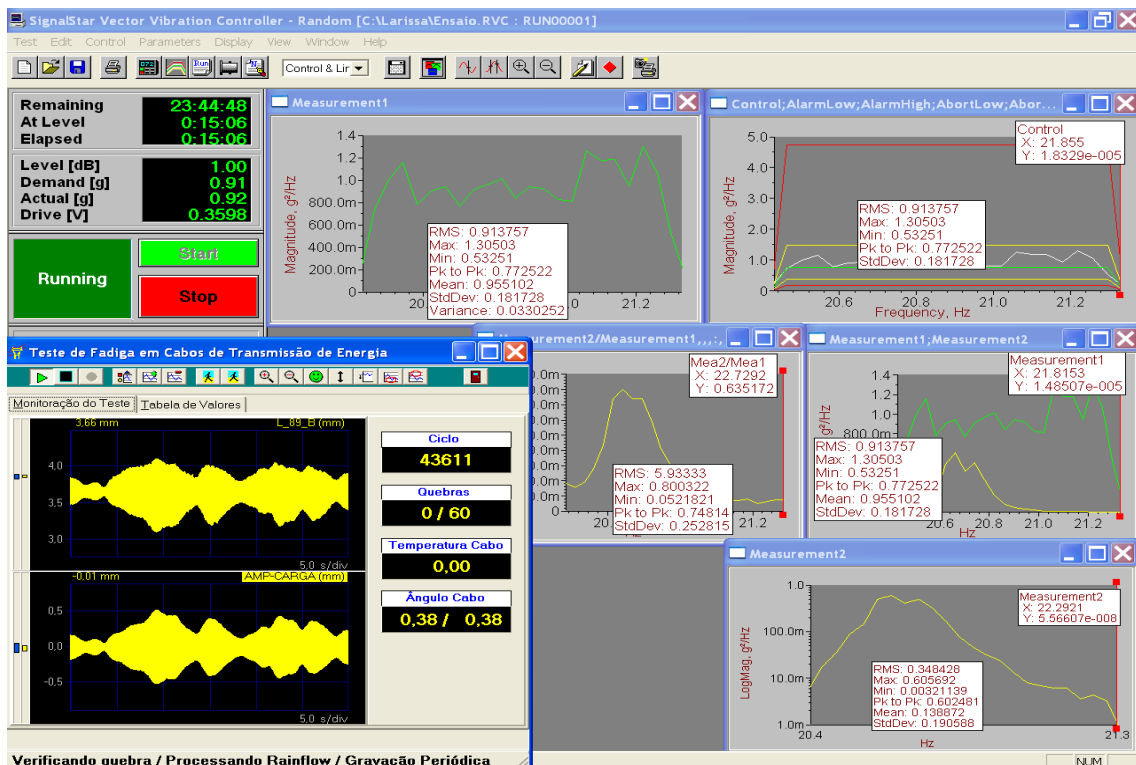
SignalStar Vector Vibration Controller - Random [C:\Larissa\Ensaio.RVC : RUN00001]

Test Edit Control Parameters Display View Window Help

Control & Lir

Remaining 23:44:48
At Level 0:15:06
Elapsed 0:15:06

Level [dB] 1.00
Demand [g] 0.91
Actual [g] 0.92
Drive [V] 0.3598

Running
Start
Stop

Measurement1

Magnitude, g²/Hz
1.4
1.2
1.0
800.0m
600.0m
400.0m
200.0m
0
20
21.2

RMS: 0.913757
Max: 1.30503
Min: 0.53251
Pk to Pk: 0.772522
Mean: 0.955102
StdDev: 0.181728
Variance: 0.0330252

Control;AlarmLow;AlarmHigh;AbortLow;Abor...

Control
X: 21.855
Y: 1.8329e-005

Magnitude, g²/Hz
5.0
4.0
3.0
2.0
1.0
0

RMS: 0.913757
Max: 1.30503
Min: 0.53251
Pk to Pk: 0.772522
StdDev: 0.181728

20.6 20.8 21.0 21.2
Frequency, Hz

Teste de Fadiga em Cabos de Transmissão de Energia

Monitoração do Teste | Tabela de Valores

3,66 mm L_89_B (mm)
4,0
3,5
3,0
5.0 s/div

-0,01 mm AMP-CARGA (mm)
0,5
0,0
-0,5
5.0 s/div

Ciclo
43611
Quebras
0 / 60
Temperatura Cabo
0,00
Ângulo Cabo
0,38 / 0,38

Measurement2/Measurement1,,,:,

Mea2/Mea1
X: 22.7292
Y: 0.635172

RMS: 5.93333
Max: 0.800322
Min: 0.0521821
Pk to Pk: 0.74814
StdDev: 0.252815

20. 21.2
Hz

Measurement1;Measurement2

Measurement1
X: 21.8153
Y: 1.48507e-005

g²/Hz
1.4
1.2
1.0

RMS: 0.913757
Max: 1.30503
Min: 0.53251
Pk to Pk: 0.772522
Mean: 0.955102
StdDev: 0.181728

20.6 20.8 21.0 21.2
Hz

Measurement2

Measurement2
X: 22.2921
Y: 5.56607e-008

LogMag, g²/Hz
1.0
100.0m
10.0m
1.0m

RMS: 0.348428
Max: 0.605692
Min: 0.00321139
Pk to Pk: 0.602481
Mean: 0.138872
StdDev: 0.190588

20.4 21.3
Hz

Verificando quebra / Processando Rainflow / Gravação Periódica

NUM